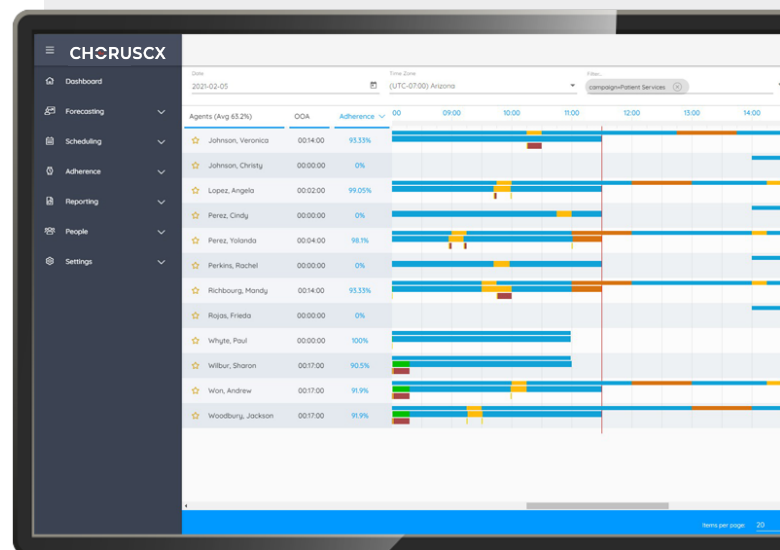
CHORUSCX

Dashboard
Forecasting
Scheduling
Adherence
Reporting
People
Settings

Date
2021-02-05
Time Zone
(UTC-07:00) Arizona
Filter
campaign=Patient Services

| Agents (Avg 63.2%) | OOA | Adherence |
|---|---|---|
| Johnson, Veronica | 00:14:00 | 93.33% |
| Johnson, Christy | 00:00:00 | 0% |
| Lopez, Angela | 00:02:00 | 99.05% |
| Perez, Cindy | 00:00:00 | 0% |
| Perez, Yolanda | 00:04:00 | 98.1% |
| Perkins, Rachel | 00:00:00 | 0% |
| Richbourg, Mandy | 00:14:00 | 93.33% |
| Rojas, Frieda | 00:00:00 | 0% |
| Whyte, Paul | 00:00:00 | 100% |
| Wilbur, Sharon | 00:17:00 | 90.5% |
| Won, Andrew | 00:17:00 | 91.9% |
| Woodbury, Jackson | 00:17:00 | 91.9% |

00 09:00 10:00 11:00 12:00 13:00 14:00

Items per page: 20